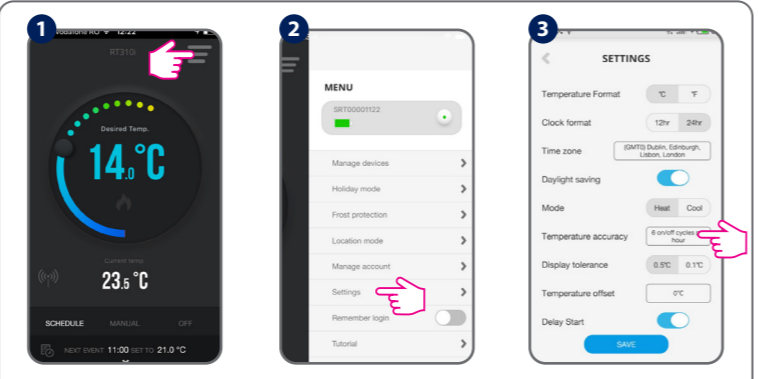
1

vodafone RO 12:22

RT310i

Desired Temp.

14.0 °C

Current temp.

23.5 °C

SCHEDULE MANUAL OFF

NEXT EVENT 11:00 SET TO 21.0 °C

2

MENU

SRT00001122

Manage devices

Holiday mode

Frost protection

Location mode

Manage account

Settings

Remember login

Tutorial

3

SETTINGS

Temperature Format °C °F

Clock format 12hr 24hr

Time zone (GMT0) Dublin, Edinburgh, Lisbon, London

Daylight saving

Mode Heat Cool

Temperature accuracy 6 on/off cycles / hour

Display tolerance 0.5°C 0.1°C

Temperature offset 0°C

Delay Start

SAVE